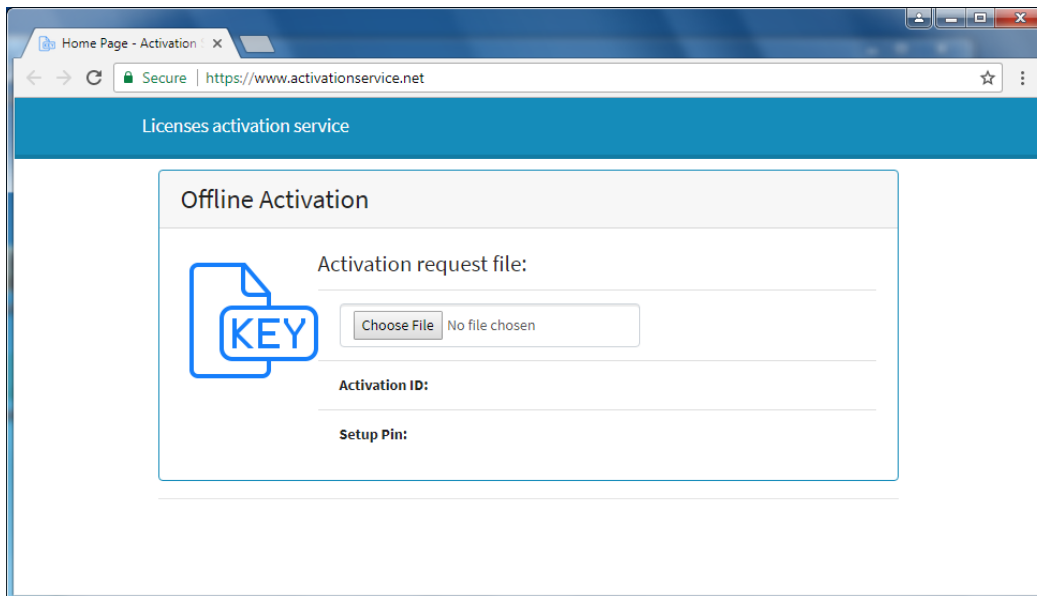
Home Page - Activation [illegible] ×

Secure | https://www.activationservice.net

Licenses activation service

Offline Activation

KEY

Activation request file:

Choose File No file chosen

Activation ID:

Setup Pin: